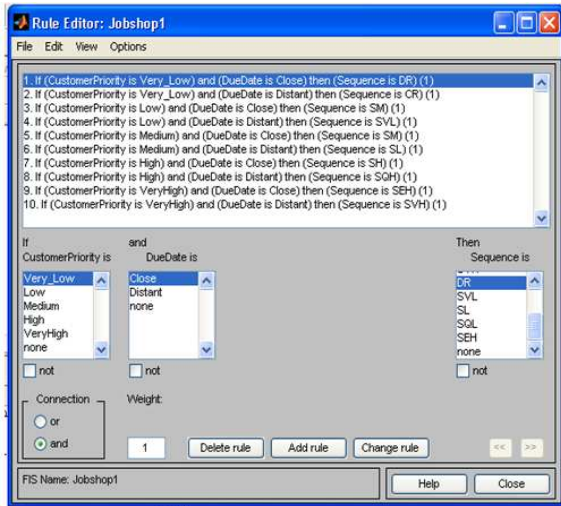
Rule Editor: Jobshop1

File Edit View Options

1. If (CustomerPriority is Very_Low) and (DueDate is Close) then (Sequence is DR) (1)
2. If (CustomerPriority is Very_Low) and (DueDate is Distant) then (Sequence is CR) (1)
3. If (CustomerPriority is Low) and (DueDate is Close) then (Sequence is SM) (1)
4. If (CustomerPriority is Low) and (DueDate is Distant) then (Sequence is SVL) (1)
5. If (CustomerPriority is Medium) and (DueDate is Close) then (Sequence is SM) (1)
6. If (CustomerPriority is Medium) and (DueDate is Distant) then (Sequence is SL) (1)
7. If (CustomerPriority is High) and (DueDate is Close) then (Sequence is SH) (1)
8. If (CustomerPriority is High) and (DueDate is Distant) then (Sequence is SQH) (1)
9. If (CustomerPriority is VeryHigh) and (DueDate is Close) then (Sequence is SEH) (1)
10. If (CustomerPriority is VeryHigh) and (DueDate is Distant) then (Sequence is SVH) (1)

If
CustomerPriority is
Very_Low
Low
Medium
High
VeryHigh
none

not

and
DueDate is
Close
Distant
none

not

Then
Sequence is
DR
SVL
SL
SQL
SEH
none

not

Connection
or
and

Weight:
1

Delete rule
Add rule
Change rule
<<
>>

FIS Name: Jobshop1

Help
Close